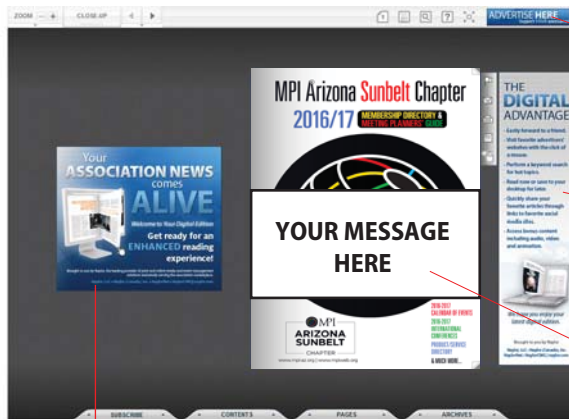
ZOOM + CLOSE-UP

ADVERTISE HERE

Your
ASSOCIATION NEWS
comes
ALIVE
Welcome to Your Digital Edition
Get ready for an ENHANCED reading experience!

MPI Arizona Sunbelt Chapter
2016/17 MEMBERSHIP DIRECTORY & MEETING PLANNERS' GUIDE

YOUR MESSAGE HERE

2016-2017 CALENDAR OF EVENTS
2016/2017 INTERNATIONAL CONFERENCES
PRODUCT/SERVICE DIRECTORY
& MUCH MORE...

MPI
ARIZONA SUNBELT
CHAPTER

THE
DIGITAL
ADVANTAGE

SUBSCRIBE
CONTENTS
PAGES
ARCHIVES